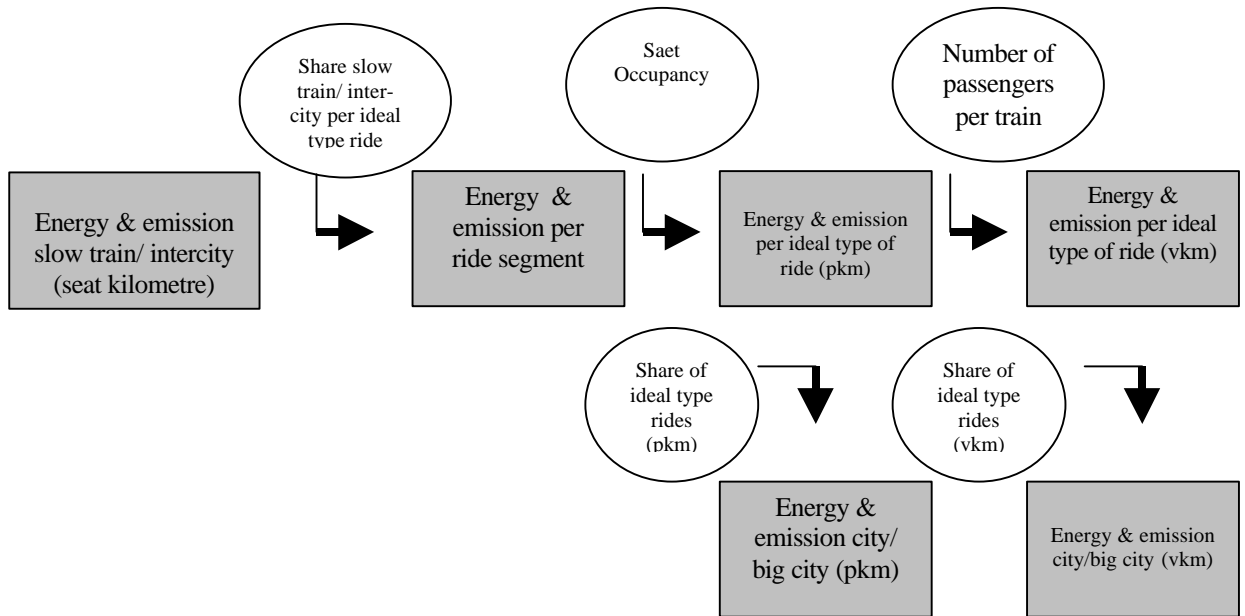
Share slow train/ intercity per ideal type ride

Saet Occupancy

Number of passengers per train

Energy & emission slow train/ intercity (seat kilometre)

Energy & emission per ride segment

Energy & emission per ideal type of ride (pkm)

Energy & emission per ideal type of ride (vkm)

Share of ideal type rides (pkm)

Share of ideal type rides (vkm)

Energy & emission city/ big city (pkm)

Energy & emission city/big city (vkm)